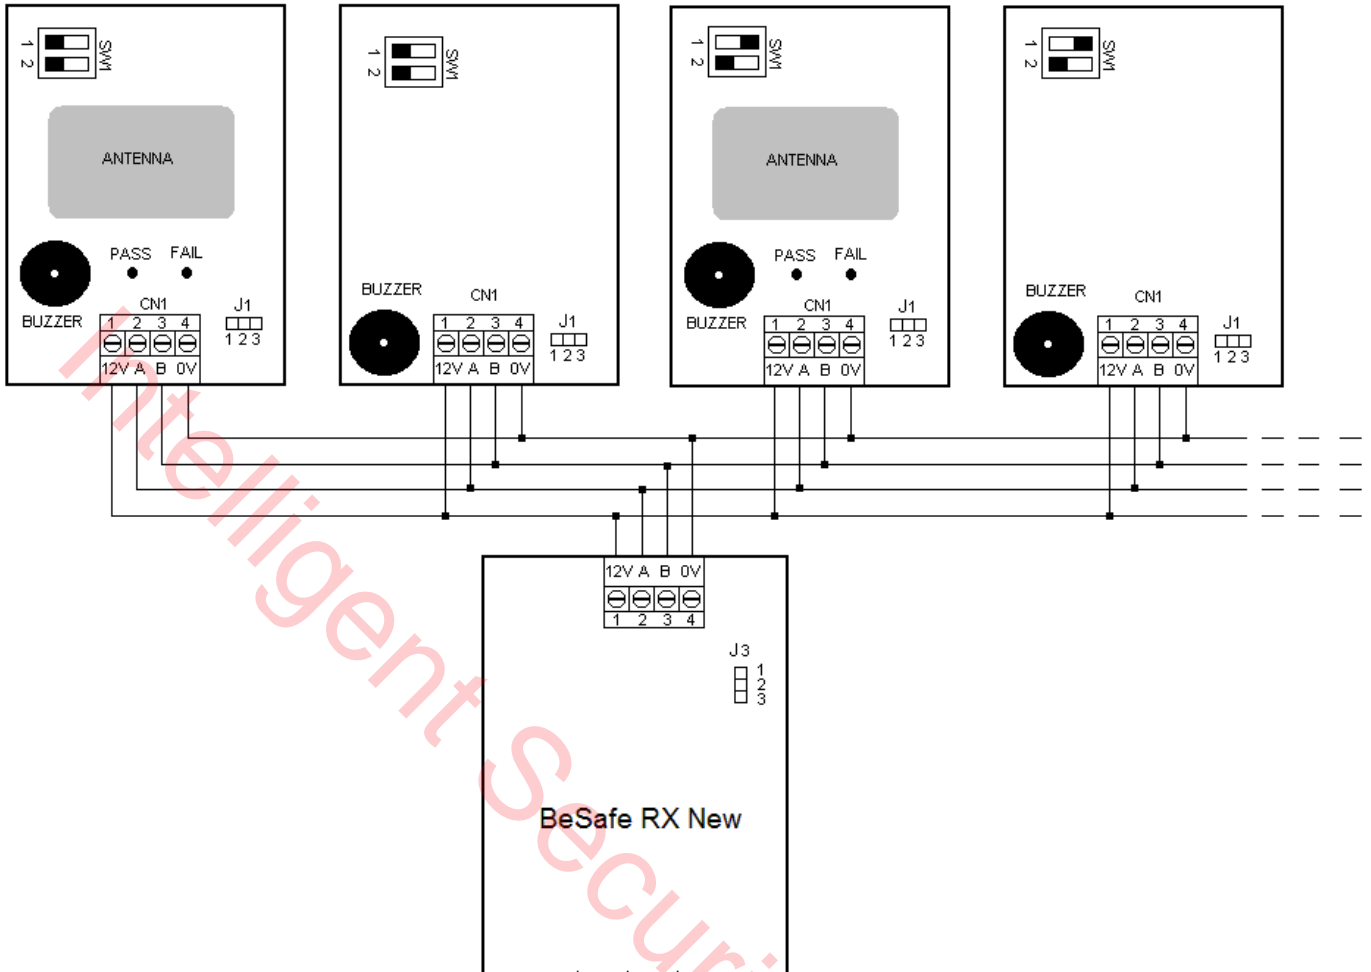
1 2 SW1
ANTENNA
PASS FAIL
BUZZER
CN1
1 2 3 4
12V A B 0V
J1
1 2 3

1 2 SW1
BUZZER
CN1
1 2 3 4
12V A B 0V
J1
1 2 3

1 2 SW1
ANTENNA
PASS FAIL
BUZZER
CN1
1 2 3 4
12V A B 0V
J1
1 2 3

1 2 SW1
BUZZER
CN1
1 2 3 4
12V A B 0V
J1
1 2 3

12V A B 0V
1 2 3 4
J3
1 2 3
BeSafe RX New

Intelligent Securi